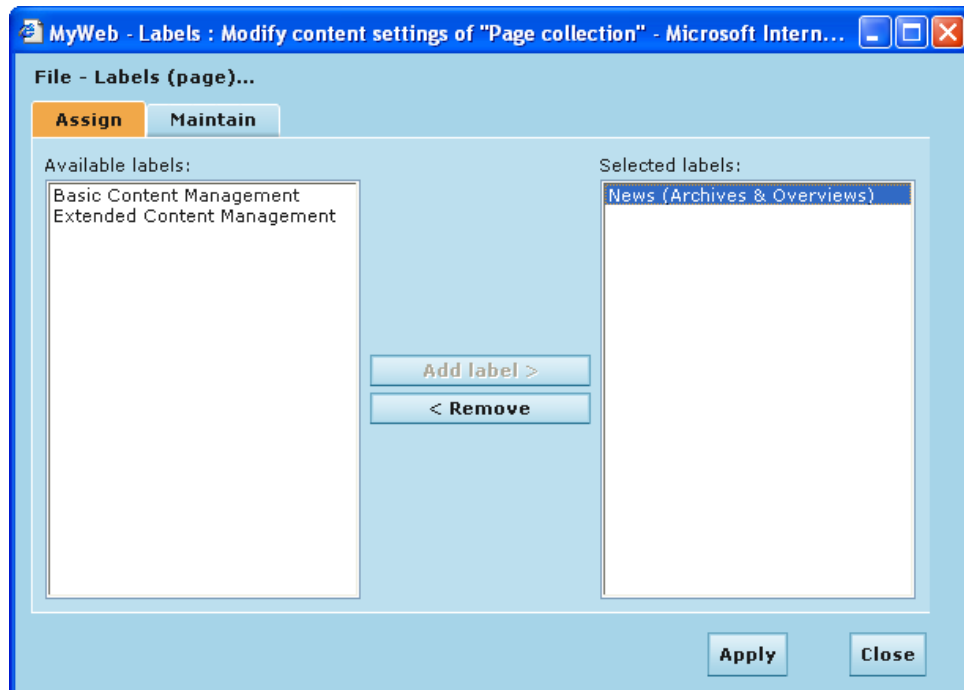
MyWeb - Labels : Modify content settings of "Page collection" - Microsoft Intern...

File - Labels (page)...

Assign

Maintain

Available labels:

Basic Content Management
Extended Content Management

Add label >

< Remove

Selected labels:

News (Archives & Overviews)

Apply

Close